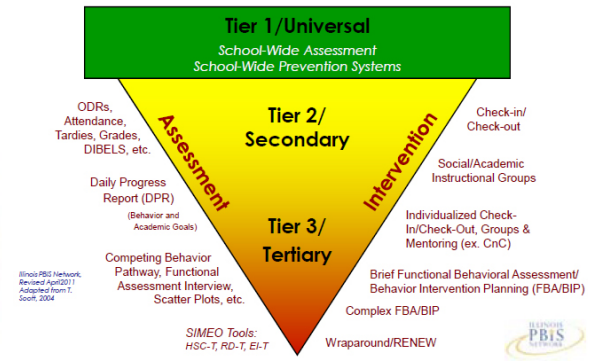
Tier 1/Universal
School-Wide Assessment
School-Wide Prevention Systems

ODRs, Attendance, Tardies, Grades, DIBELS, etc.

Daily Progress Report (DPR)
(Behavior and Academic Goals)

Competing Behavior Pathway, Functional Assessment Interview, Scatter Plots, etc.

Illinois PBIS Network, Revised April2011 Adapted from T. Scott, 2004

SIMEO Tools: HSC-T, RD-T, EI-T

Assessment

Tier 2/ Secondary

Tier 3/ Tertiary

Intervention

Check-in/ Check-out

Social/Academic Instructional Groups

Individualized Check-In/Check-Out, Groups & Mentoring (ex. CnC)

Brief Functional Behavioral Assessment/ Behavior Intervention Planning (FBA/BIP)

Complex FBA/BIP

Wraparound/RENEW

ILLINOIS PBIS NETWORK